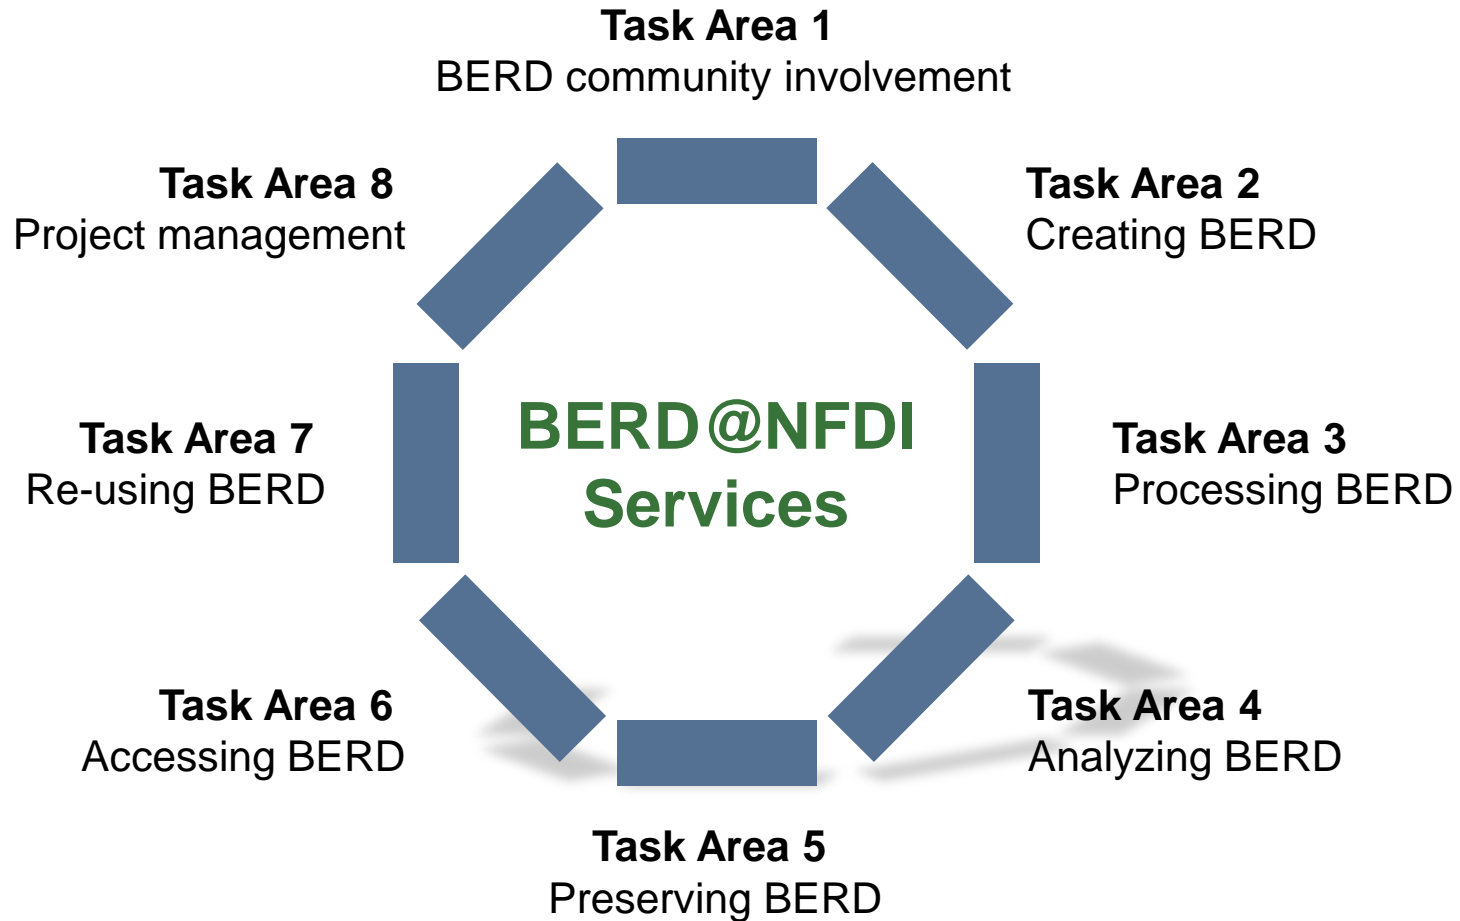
Task Area 1
BERD community involvement

Task Area 8
Project management

Task Area 2
Creating BERD

Task Area 7
Re-using BERD

BERD@NFDI
Services

Task Area 3
Processing BERD

Task Area 6
Accessing BERD

Task Area 4
Analyzing BERD

Task Area 5
Preserving BERD